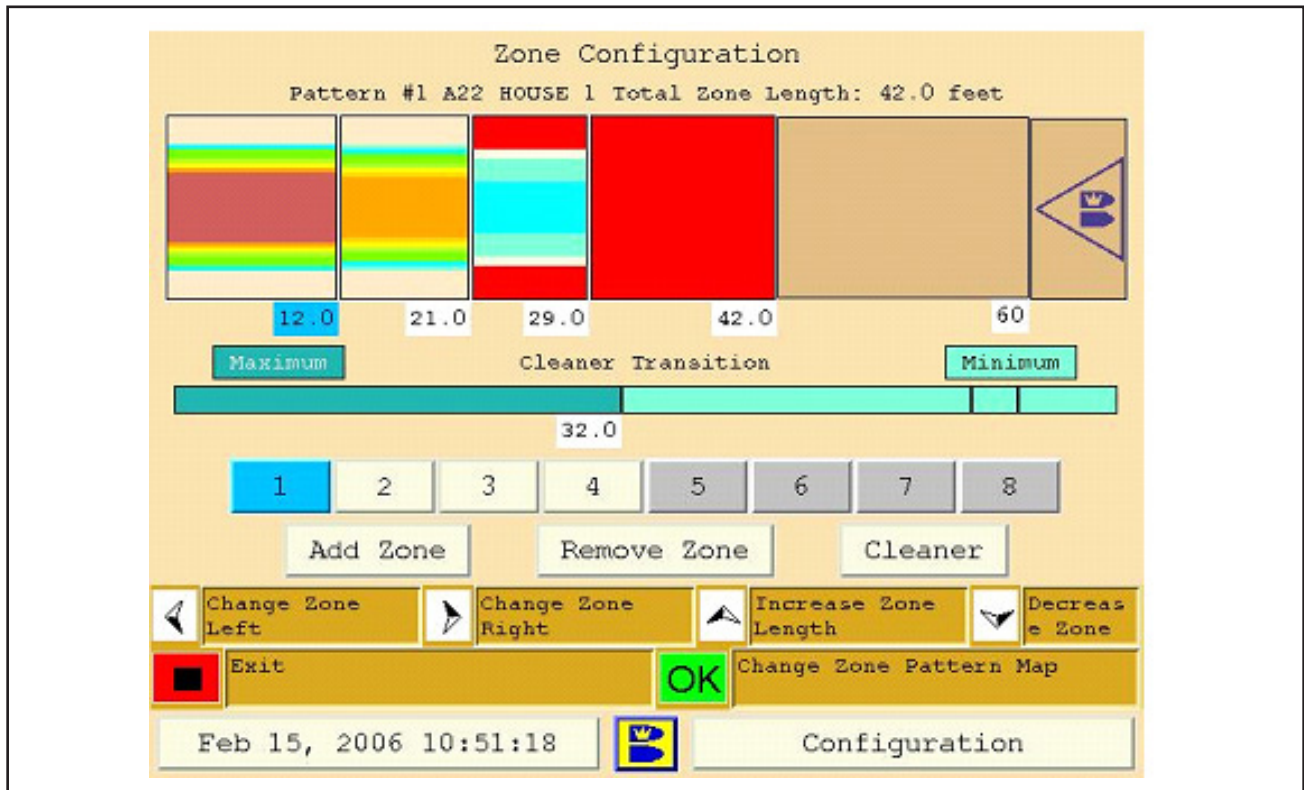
Zone Configuration

Pattern #1 A22 HOUSE 1 Total Zone Length: 42.0 feet

12.0 21.0 29.0 42.0 60

Maximum Cleaner Transition Minimum

32.0

1 2 3 4 5 6 7 8

Add Zone Remove Zone Cleaner

Change Zone Left

Change Zone Right

Increase Zone Length

Decrease Zone

Exit

OK

Change Zone Pattern Map

Feb 15, 2006 10:51:18

Configuration